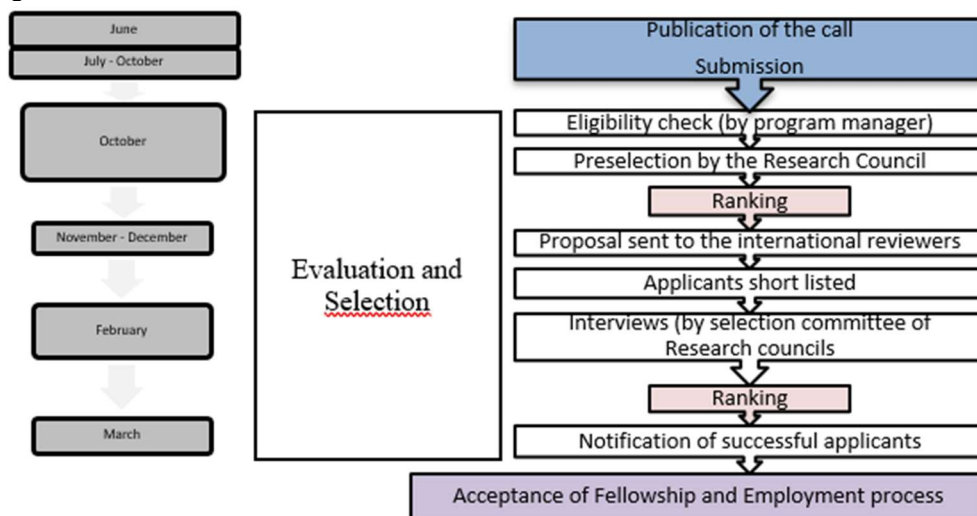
June
July - October
October
November - December
February
March

Evaluation and Selection

Publication of the call
Submission
Eligibility check (by program manager)
Preselection by the Research Council
Ranking
Proposal sent to the international reviewers
Applicants short listed
Interviews (by selection committee of Research councils
Ranking
Notification of successful applicants
Acceptance of Fellowship and Employment process